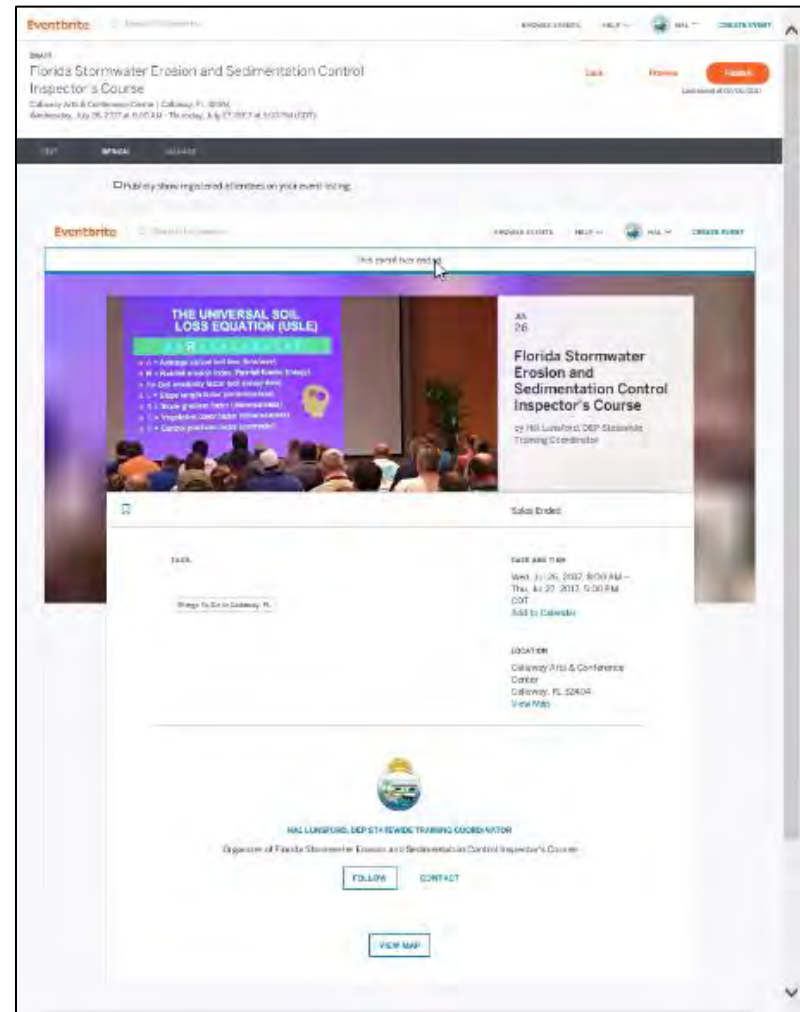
Eventbrite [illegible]

BROWSE EVENTS HELP HAL CREATE EVENT

DRAFT
Florida Stormwater Erosion and Sedimentation Control Inspector's Course
Callaway Arts & Conference Center | Callaway, FL 32404
Wednesday, July 26, 2017 at 8:00 AM - Thursday, July 27, 2017 at 5:00 PM (EDT)

Exit Preview Publish
Last saved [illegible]

EDIT DESIGN MANAGE

Publicly show registered attendees on your event listing

Eventbrite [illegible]

BROWSE EVENTS HELP HAL CREATE EVENT

This event has ended

THE UNIVERSAL SOIL LOSS EQUATION (USLE)

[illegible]

JUL
26

Florida Stormwater Erosion and Sedimentation Control Inspector's Course

by Hal Lunsford, DEP Statewide Training Coordinator

Sales Ended

TAGS

Things To Do In Callaway, FL

DATE AND TIME
Wed, Jul 26, 2017, 8:00 AM – Thu, Jul 27, 2017, 5:00 PM CDT
Add to Calendar

LOCATION
Callaway Arts & Conference Center
Callaway, FL 32404
View Map

HAL LUNSFORD, DEP STATEWIDE TRAINING COORDINATOR
Organizer of Florida Stormwater Erosion and Sedimentation Control Inspector's Course

FOLLOW CONTACT

VIEW MAP